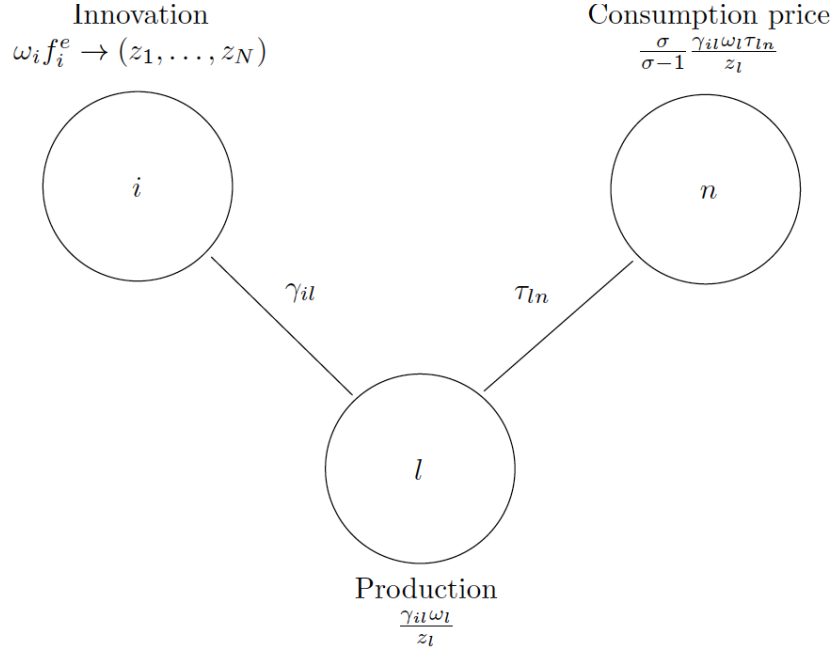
Innovation
$\omega_i f_i^e \rightarrow (z_1, \ldots, z_N)$

Consumption price
$\frac{\sigma}{\sigma-1}\frac{\gamma_{il}\omega_l\tau_{ln}}{z_l}$

$i$

$n$

$\gamma_{il}$

$\tau_{ln}$

$l$

Production
$\frac{\gamma_{il}\omega_l}{z_l}$